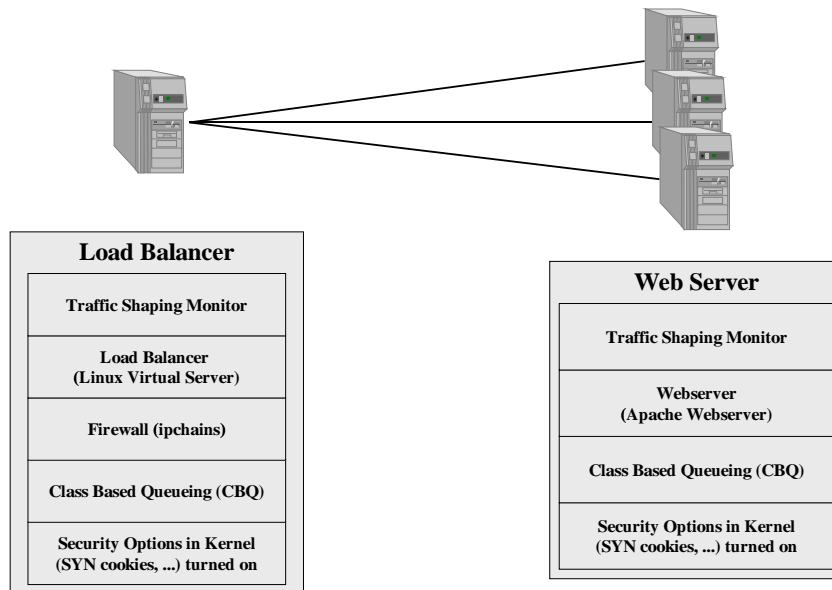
Load Balancer

Traffic Shaping Monitor

Load Balancer
(Linux Virtual Server)

Firewall (ipchains)

Class Based Queueing (CBQ)

Security Options in Kernel
(SYN cookies, ...) turned on

Web Server

Traffic Shaping Monitor

Webserver
(Apache Webserver)

Class Based Queueing (CBQ)

Security Options in Kernel
(SYN cookies, ...) turned on